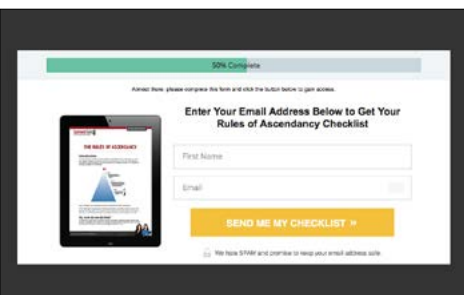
50% Complete

Almost there: please complete this form and click the button below to gain access.

Enter Your Email Address Below to Get Your Rules of Ascendancy Checklist

THE RULES OF ASCENDANCY

First Name

Email

SEND ME MY CHECKLIST »

We hate SPAM and promise to keep your email address safe